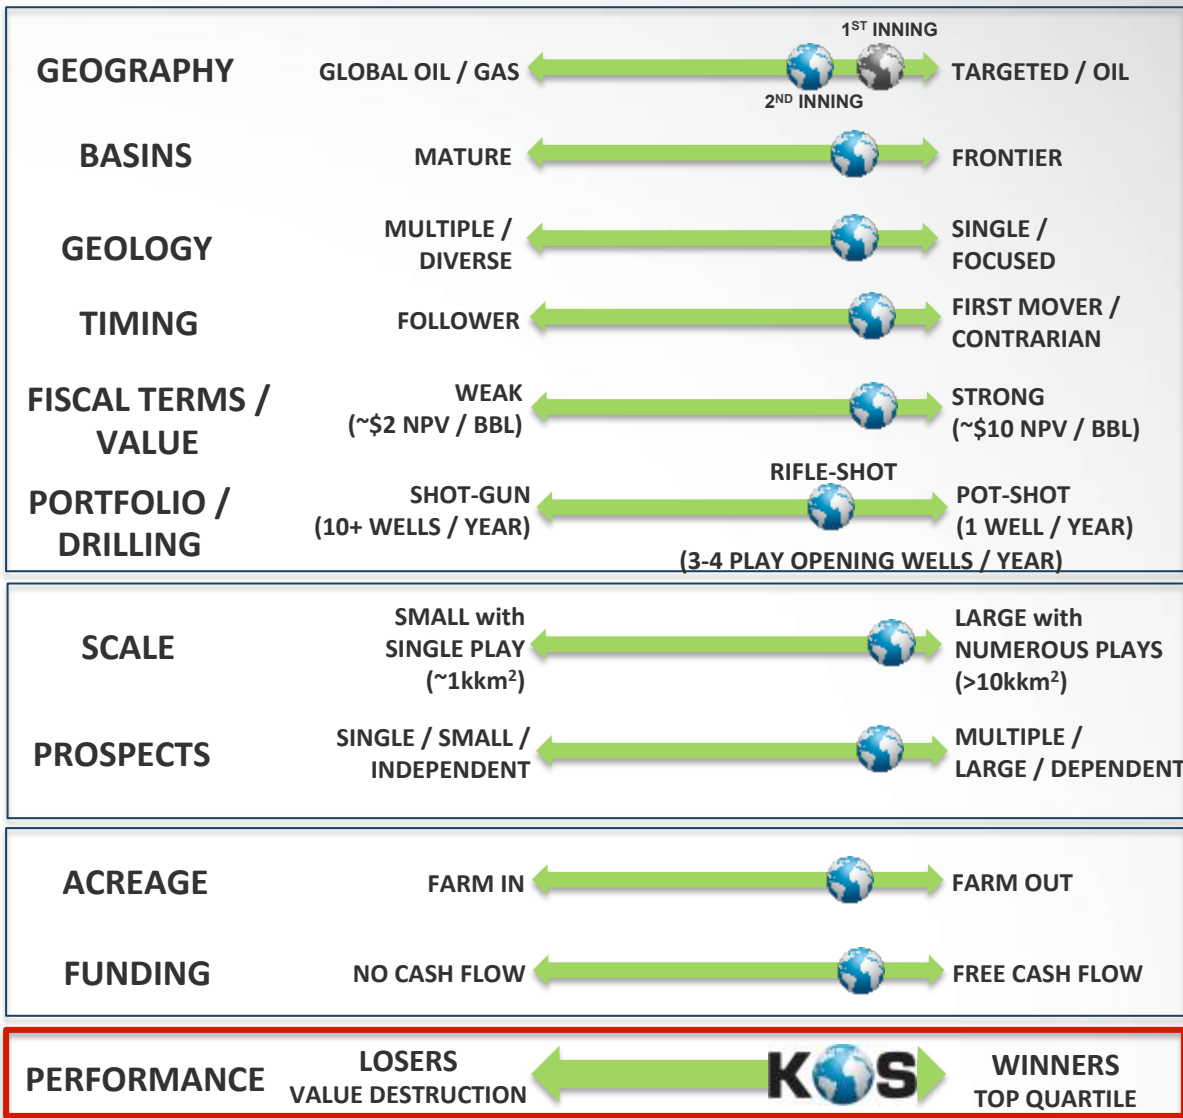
GEOGRAPHY GLOBAL OIL / GAS $1^{ST}$ INNING $2^{ND}$ INNING TARGETED / OIL

BASINS MATURE FRONTIER

GEOLOGY MULTIPLE / DIVERSE SINGLE / FOCUSED

TIMING FOLLOWER FIRST MOVER / CONTRARIAN

FISCAL TERMS / VALUE WEAK (~$2 NPV / BBL) STRONG (~$10 NPV / BBL)

PORTFOLIO / DRILLING SHOT-GUN (10+ WELLS / YEAR) RIFLE-SHOT POT-SHOT (1 WELL / YEAR)
(3-4 PLAY OPENING WELLS / YEAR)

SCALE SMALL with SINGLE PLAY (~1kkm$^2$) LARGE with NUMEROUS PLAYS (>10kkm$^2$)

PROSPECTS SINGLE / SMALL / INDEPENDENT MULTIPLE / LARGE / DEPENDENT

ACREAGE FARM IN FARM OUT

FUNDING NO CASH FLOW FREE CASH FLOW

PERFORMANCE LOSERS VALUE DESTRUCTION KOS WINNERS TOP QUARTILE